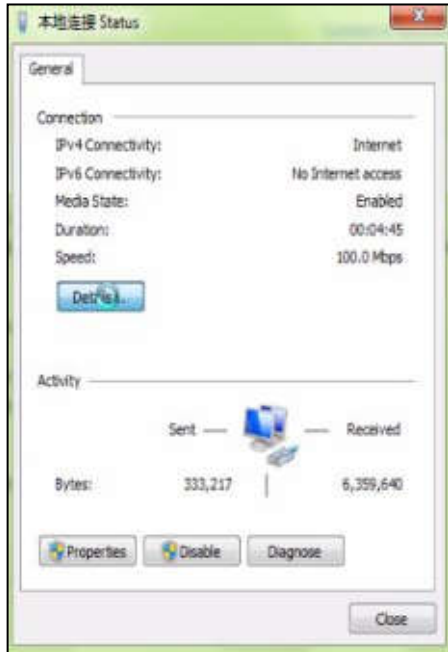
本地连接 Status

General

Connection

IPv4 Connectivity: Internet

IPv6 Connectivity: No Internet access

Media State: Enabled

Duration: 00:04:45

Speed: 100.0 Mbps

Details...

Activity

Sent — — Received

Bytes: 333,217 6,359,640

Properties Disable Diagnose

Close